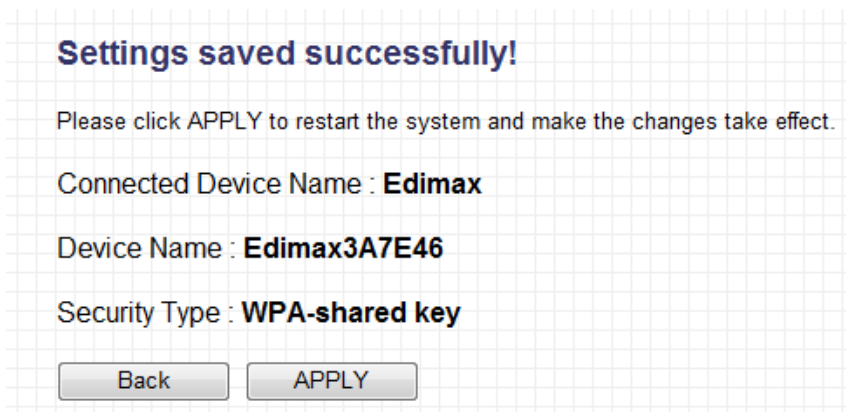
Settings saved successfully!

Please click APPLY to restart the system and make the changes take effect.

Connected Device Name : Edimax

Device Name : Edimax3A7E46

Security Type : WPA-shared key

Back APPLY